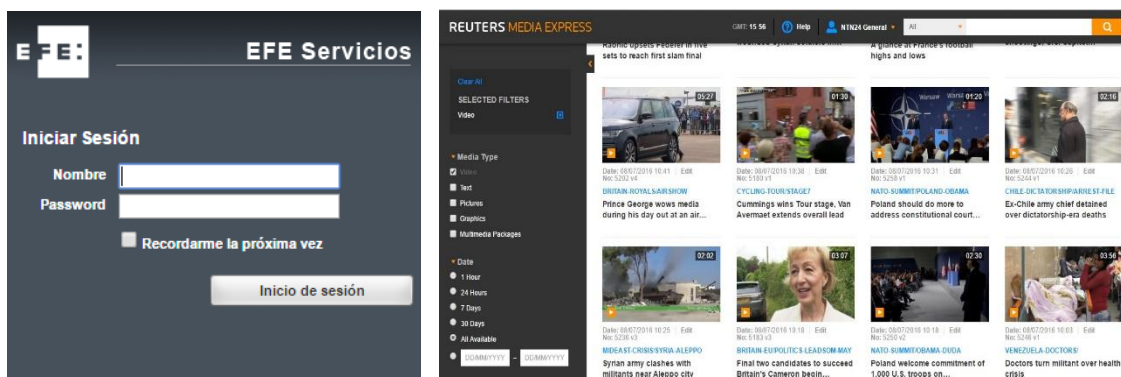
EFE:

EFE Servicios

Iniciar Sesión

Nombre

Password

Recordarme la próxima vez

Inicio de sesión

REUTERS MEDIA EXPRESS

GMT: 15 56

Help

NTN24 General

All

Raonic upsets Federer in five sets to reach first slam final

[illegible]

A glance at France's football highs and lows

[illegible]

Clear All

SELECTED FILTERS

Video

Media Type

Video

Text

Pictures

Graphics

Multimedia Packages

Date

1 Hour

24 Hours

7 Days

30 Days

All Available

DD/MM/YYYY – DD/MM/YYYY

05:27

Date: 08/07/2016 10:41 | Edit
No: 5202 v4

BRITAIN-ROYALS/AIRSHOW

Prince George wows media during his day out at an air...

01:30

Date: 08/07/2016 10:38 | Edit
No: 5180 v1

CYCLING-TOUR/STAGE7

Cummings wins Tour stage, Van Avermaet extends overall lead

01:20

Date: 08/07/2016 10:31 | Edit
No: 5258 v1

NATO-SUMMIT/POLAND-OBAMA

Poland should do more to address constitutional court...

02:16

Date: 08/07/2016 10:26 | Edit
No: 5244 v1

CHILE-DICTATORSHIP/ARREST-FILE

Ex-Chile army chief detained over dictatorship-era deaths

02:02

Date: 08/07/2016 10:25 | Edit
No: 5236 v3

MIDEAST-CRISIS/SYRIA-ALEPPO

Syrian army clashes with militants near Aleppo city

03:07

Date: 08/07/2016 10:18 | Edit
No: 5183 v3

BRITAIN-EU/POLITICS-LEADSOM-MAY

Final two candidates to succeed Britain's Cameron begin...

02:30

Date: 08/07/2016 10:18 | Edit
No: 5250 v2

NATO-SUMMIT/OBAMA-DUDA

Poland welcome commitment of 1,000 U.S. troops on...

03:56

Date: 08/07/2016 10:03 | Edit
No: 5246 v1

VENEZUELA-DOCTORS/

Doctors turn militant over health crisis